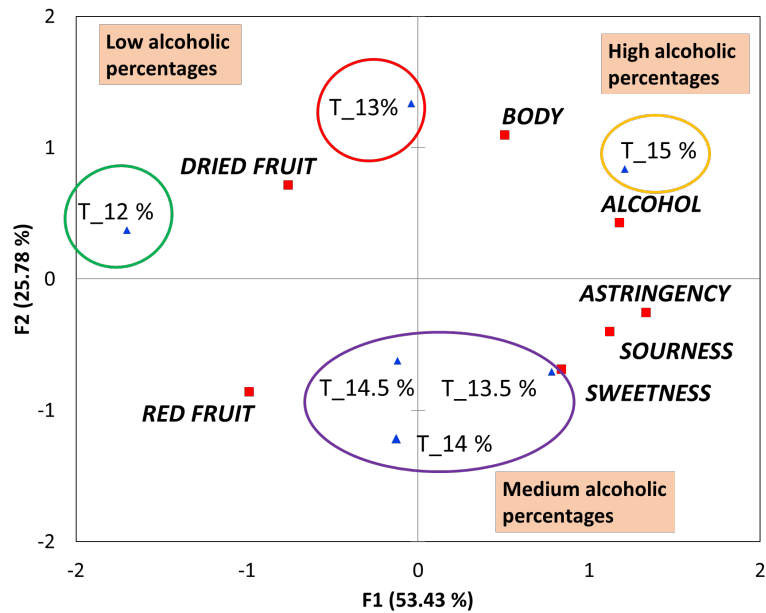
Low alcoholic percentages

High alcoholic percentages

T_13%

BODY

DRIED FRUIT

T_15 %

T_12 %

ALCOHOL

ASTRINGENCY

SOURNESS

T_14.5 %

T_13.5 %

SWEETNESS

RED FRUIT

T_14 %

Medium alcoholic percentages

2

1

0

-1

-2

-2

-1

0

1

2

F2 (25.78 %)

F1 (53.43 %)